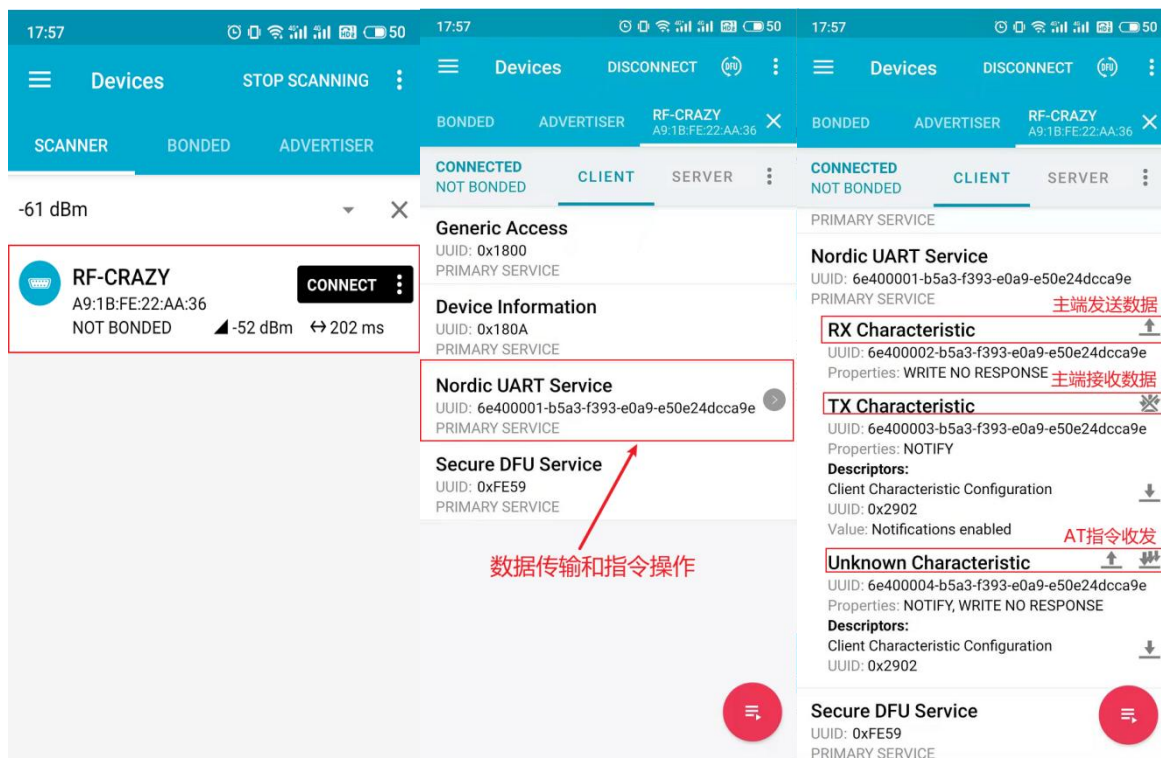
17:57 50

Devices STOP SCANNING

SCANNER BONDED ADVERTISER

-61 dBm

RF-CRAZY
A9:1B:FE:22:AA:36
NOT BONDED -52 dBm ↔ 202 ms
CONNECT

17:57 50

Devices DISCONNECT DFU

BONDED ADVERTISER RF-CRAZY A9:1B:FE:22:AA:36

CONNECTED
NOT BONDED
CLIENT SERVER

Generic Access
UUID: 0x1800
PRIMARY SERVICE

Device Information
UUID: 0x180A
PRIMARY SERVICE

Nordic UART Service
UUID: 6e400001-b5a3-f393-e0a9-e50e24dcca9e
PRIMARY SERVICE

Secure DFU Service
UUID: 0xFE59
PRIMARY SERVICE

数据传输和指令操作

17:57 50

Devices DISCONNECT DFU

BONDED ADVERTISER RF-CRAZY A9:1B:FE:22:AA:36

CONNECTED
NOT BONDED
CLIENT SERVER

PRIMARY SERVICE

Nordic UART Service
UUID: 6e400001-b5a3-f393-e0a9-e50e24dcca9e
PRIMARY SERVICE

主端发送数据

RX Characteristic
UUID: 6e400002-b5a3-f393-e0a9-e50e24dcca9e
Properties: WRITE NO RESPONSE

主端接收数据

TX Characteristic
UUID: 6e400003-b5a3-f393-e0a9-e50e24dcca9e
Properties: NOTIFY
Descriptors:
Client Characteristic Configuration
UUID: 0x2902
Value: Notifications enabled

AT指令收发

Unknown Characteristic
UUID: 6e400004-b5a3-f393-e0a9-e50e24dcca9e
Properties: NOTIFY, WRITE NO RESPONSE
Descriptors:
Client Characteristic Configuration
UUID: 0x2902

Secure DFU Service
UUID: 0xFE59
PRIMARY SERVICE